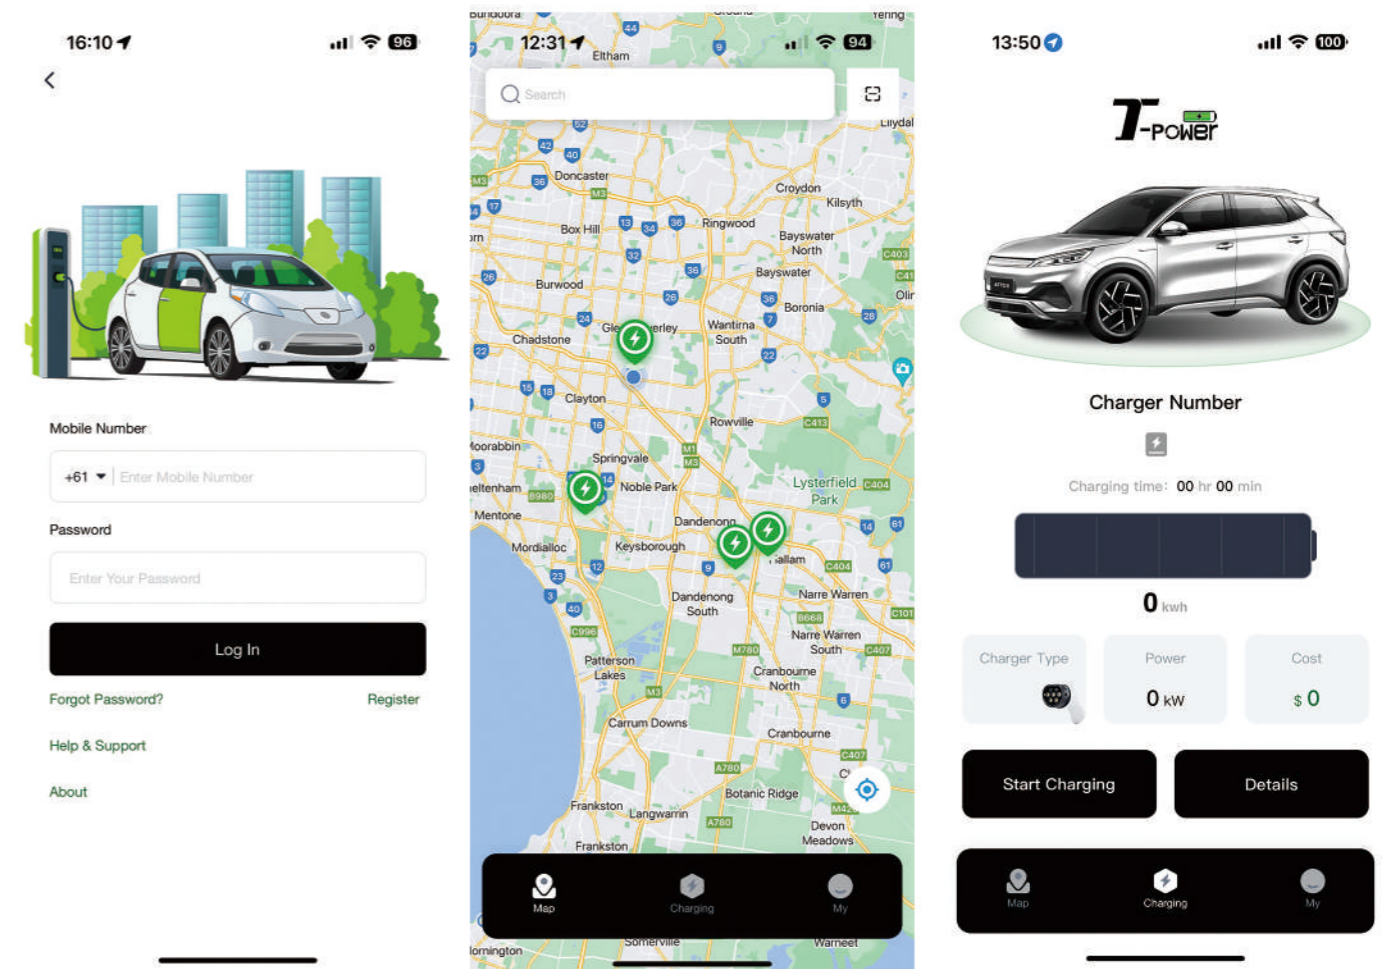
16:10 96

Mobile Number

+61 Enter Mobile Number

Password

Enter Your Password

Log In

Forgot Password? Register

Help & Support

About

12:31 94

Search

Eltham
Doncaster
Croydon
Kilsyth
Box Hill
Ringwood
Bayswater North
Bayswater
Burwood
Boronia
Chadstone
Wantirna South
Clayton
Rowville
Springvale
Noble Park
Lysterfield Park
Mentone
Dandenong
Mordialloc
Keysborough
Dandenong South
Narre Warren
Narre Warren South
Patterson Lakes
Cranbourne North
Carrum Downs
Cranbourne
Botanic Ridge
Frankston
Langwarrin
Devon Meadows
Frankston
Mornington
Somerville
Warneet

Map Charging My

13:50 100

T-POWER

Charger Number

Charging time: 00 hr 00 min

0 kwh

Charger Type

Power
0 kW

Cost
$ 0

Start Charging

Details

Map Charging My